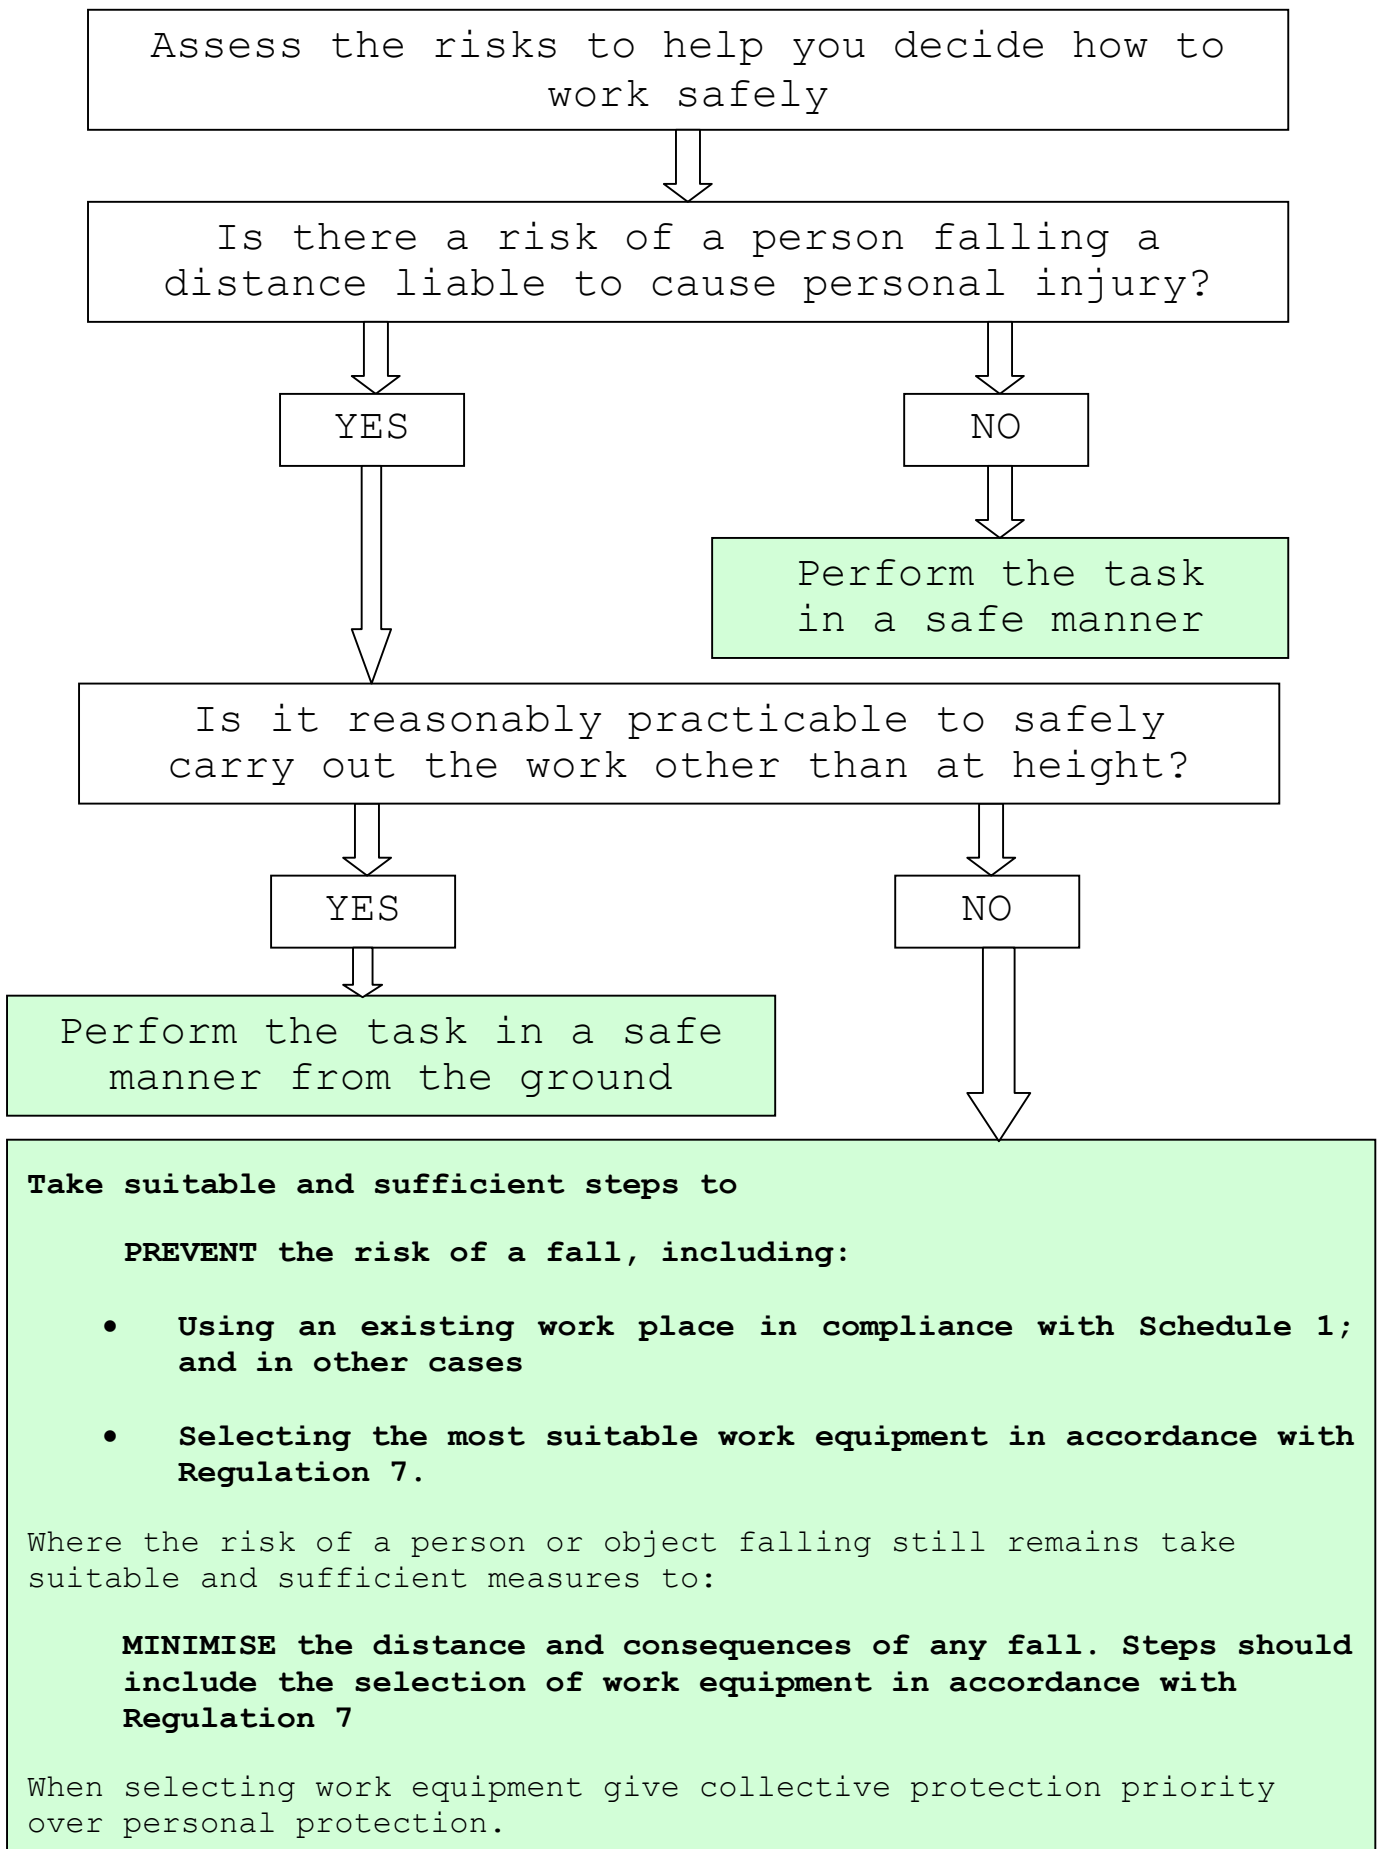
Assess the risks to help you decide how to work safely

Is there a risk of a person falling a distance liable to cause personal injury?

YES

NO

Perform the task in a safe manner

Is it reasonably practicable to safely carry out the work other than at height?

YES

NO

Perform the task in a safe manner from the ground

**Take suitable and sufficient steps to**

**PREVENT the risk of a fall, including:**

- **Using an existing work place in compliance with Schedule 1; and in other cases**
- **Selecting the most suitable work equipment in accordance with Regulation 7.**

Where the risk of a person or object falling still remains take suitable and sufficient measures to:

**MINIMISE the distance and consequences of any fall. Steps should include the selection of work equipment in accordance with Regulation 7**

When selecting work equipment give collective protection priority over personal protection.